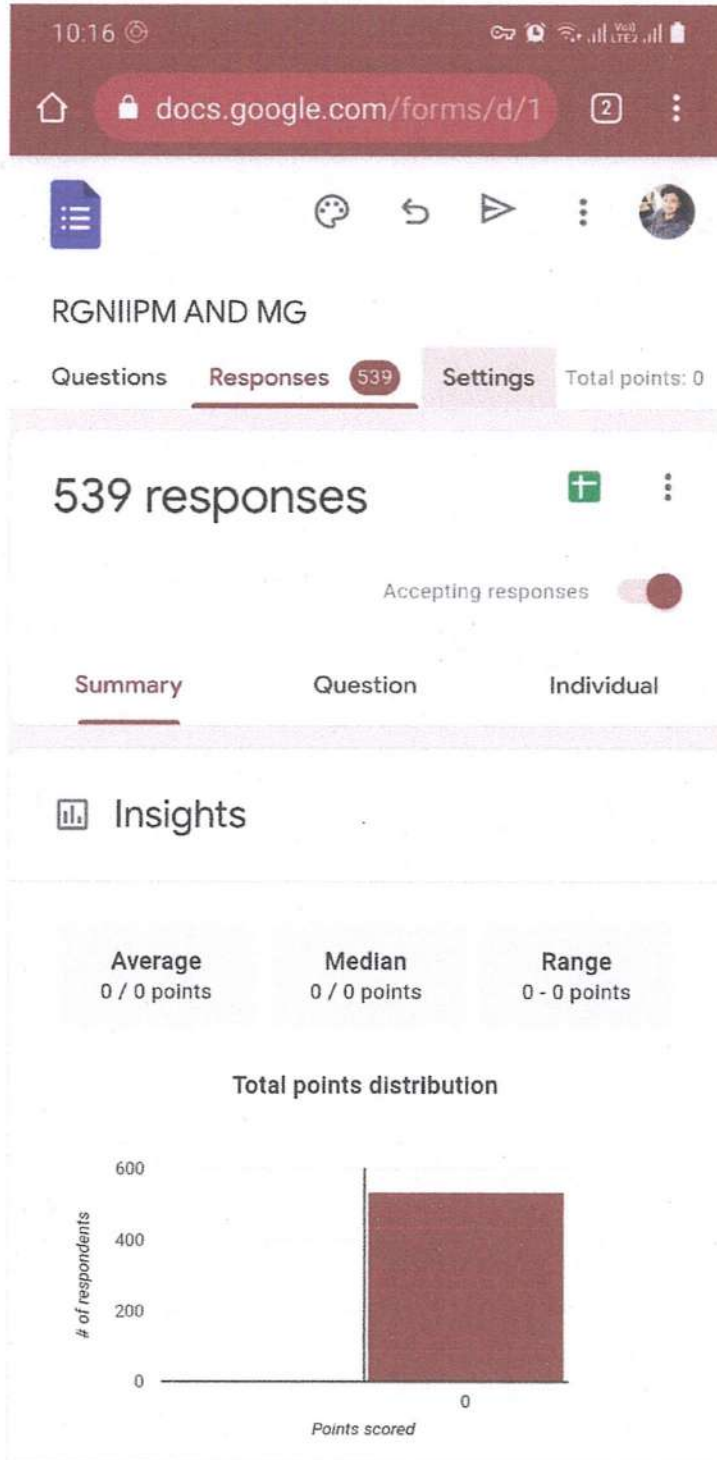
10:16

docs.google.com/forms/d/1

2

RGNIIPM AND MG

Questions Responses 539 Settings Total points: 0

539 responses

Accepting responses

Summary Question Individual

Insights

Average
0 / 0 points

Median
0 / 0 points

Range
0 - 0 points

Total points distribution

600
400
200
0

# of respondents

0

Points scored